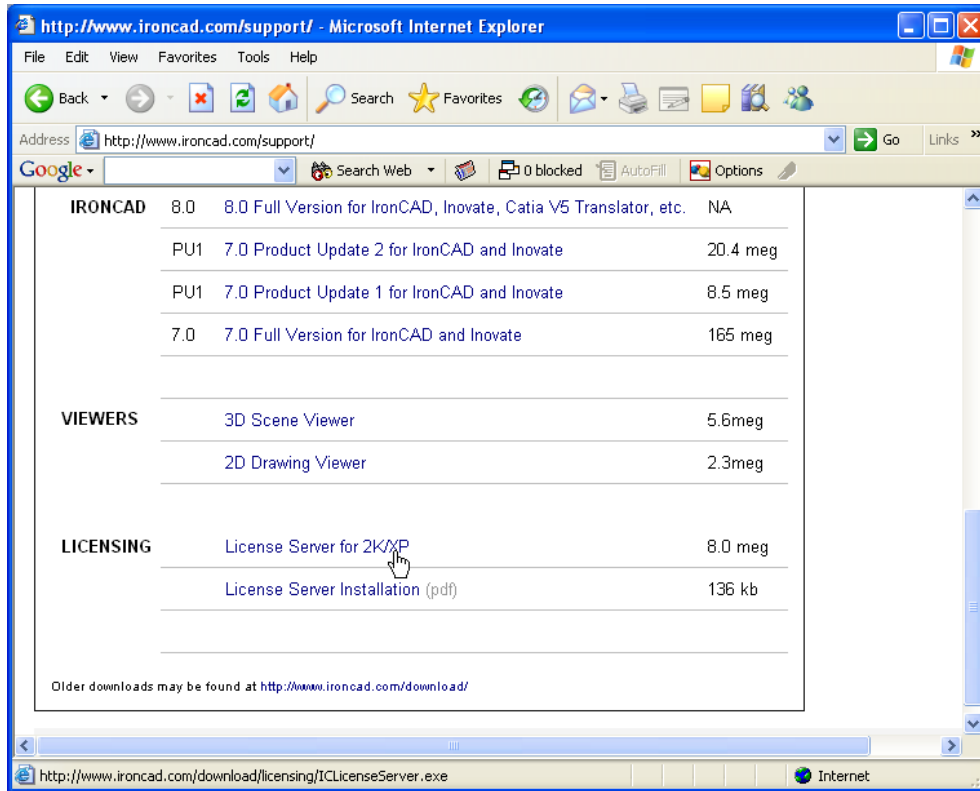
http://www.ironcad.com/support/ - Microsoft Internet Explorer

File Edit View Favorites Tools Help

Back Search Favorites

Address http://www.ironcad.com/support/ Go Links

Google Search Web 0 blocked AutoFill Options

| | | | |
|---|---|---|---|
| IRONCAD | 8.0 | 8.0 Full Version for IronCAD, Inovate, Catia V5 Translator, etc. | NA |
| | PU1 | 7.0 Product Update 2 for IronCAD and Inovate | 20.4 meg |
| | PU1 | 7.0 Product Update 1 for IronCAD and Inovate | 8.5 meg |
| | 7.0 | 7.0 Full Version for IronCAD and Inovate | 165 meg |
| VIEWERS | | 3D Scene Viewer | 5.6meg |
| | | 2D Drawing Viewer | 2.3meg |
| LICENSING | | License Server for 2K/XP | 8.0 meg |
| | | License Server Installation (pdf) | 136 kb |

Older downloads may be found at http://www.ironcad.com/download/

http://www.ironcad.com/download/licensing/ICLicenseServer.exe Internet